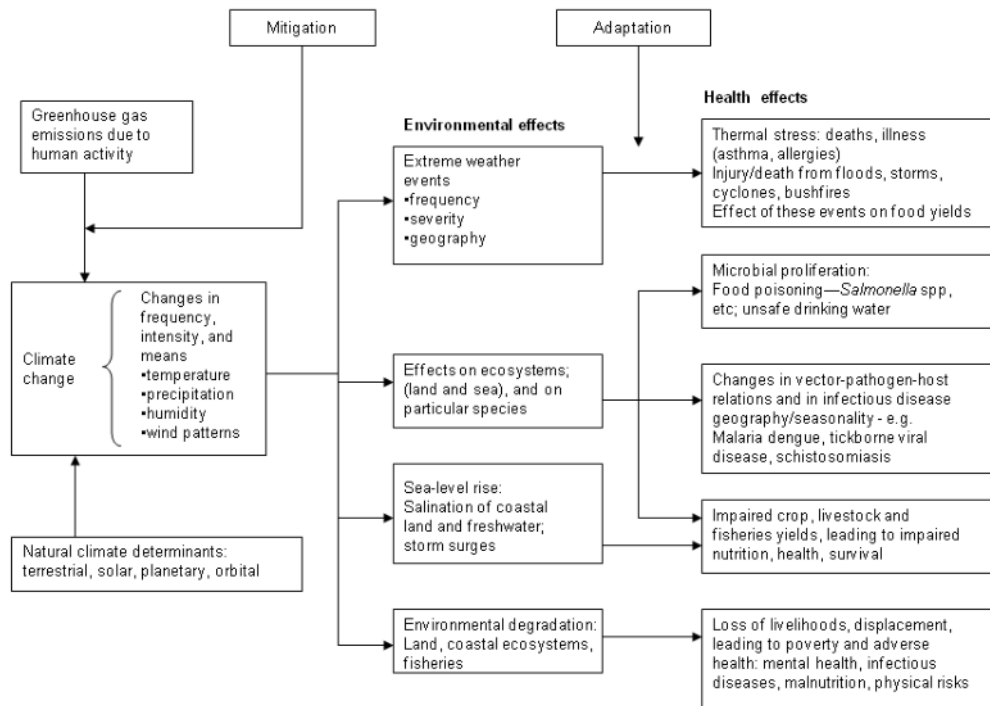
Mitigation

Adaptation

Greenhouse gas emissions due to human activity

Climate change

Changes in frequency, intensity, and means
•temperature
•precipitation
•humidity
•wind patterns

Natural climate determinants: terrestrial, solar, planetary, orbital

Environmental effects

Extreme weather events
•frequency
•severity
•geography

Effects on ecosystems; (land and sea), and on particular species

Sea-level rise: Salination of coastal land and freshwater; storm surges

Environmental degradation: Land, coastal ecosystems, fisheries

Health effects

Thermal stress: deaths, illness (asthma, allergies)
Injury/death from floods, storms, cyclones, bushfires
Effect of these events on food yields

Microbial proliferation: Food poisoning—Salmonella spp, etc; unsafe drinking water

Changes in vector-pathogen-host relations and in infectious disease geography/seasonality - e.g. Malaria dengue, tickborne viral disease, schistosomiasis

Impaired crop, livestock and fisheries yields, leading to impaired nutrition, health, survival

Loss of livelihoods, displacement, leading to poverty and adverse health: mental health, infectious diseases, malnutrition, physical risks